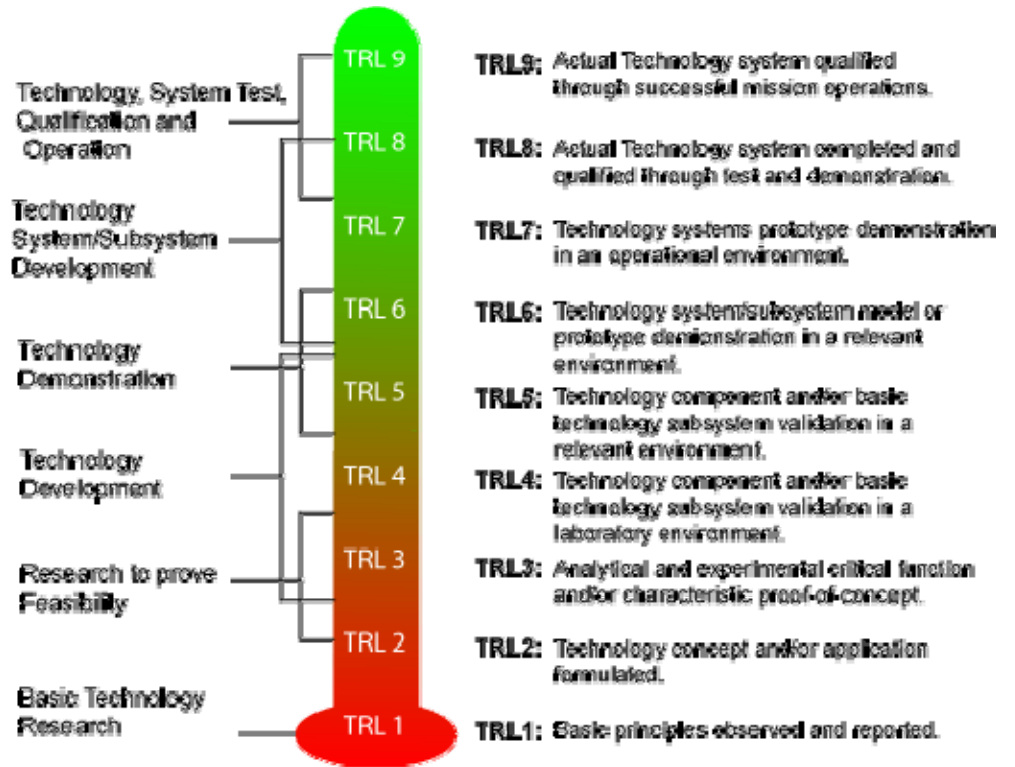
Technology, System Test, Qualification and Operation

Technology System/Subsystem Development

Technology Demonstration

Technology Development

Research to prove Feasibility

Basic Technology Research

TRL 9
TRL 8
TRL 7
TRL 6
TRL 5
TRL 4
TRL 3
TRL 2
TRL 1

TRL9: Actual Technology system qualified through successful mission operations.

TRL8: Actual Technology system completed and qualified through test and demonstration.

TRL7: Technology systems prototype demonstration in an operational environment.

TRL6: Technology system/subsystem model or prototype demonstration in a relevant environment.

TRL5: Technology component and/or basic technology subsystem validation in a relevant environment.

TRL4: Technology component and/or basic technology subsystem validation in a laboratory environment.

TRL3: Analytical and experimental critical function and/or characteristic proof-of-concept.

TRL2: Technology concept and/or application formulated.

TRL1: Basic principles observed and reported.